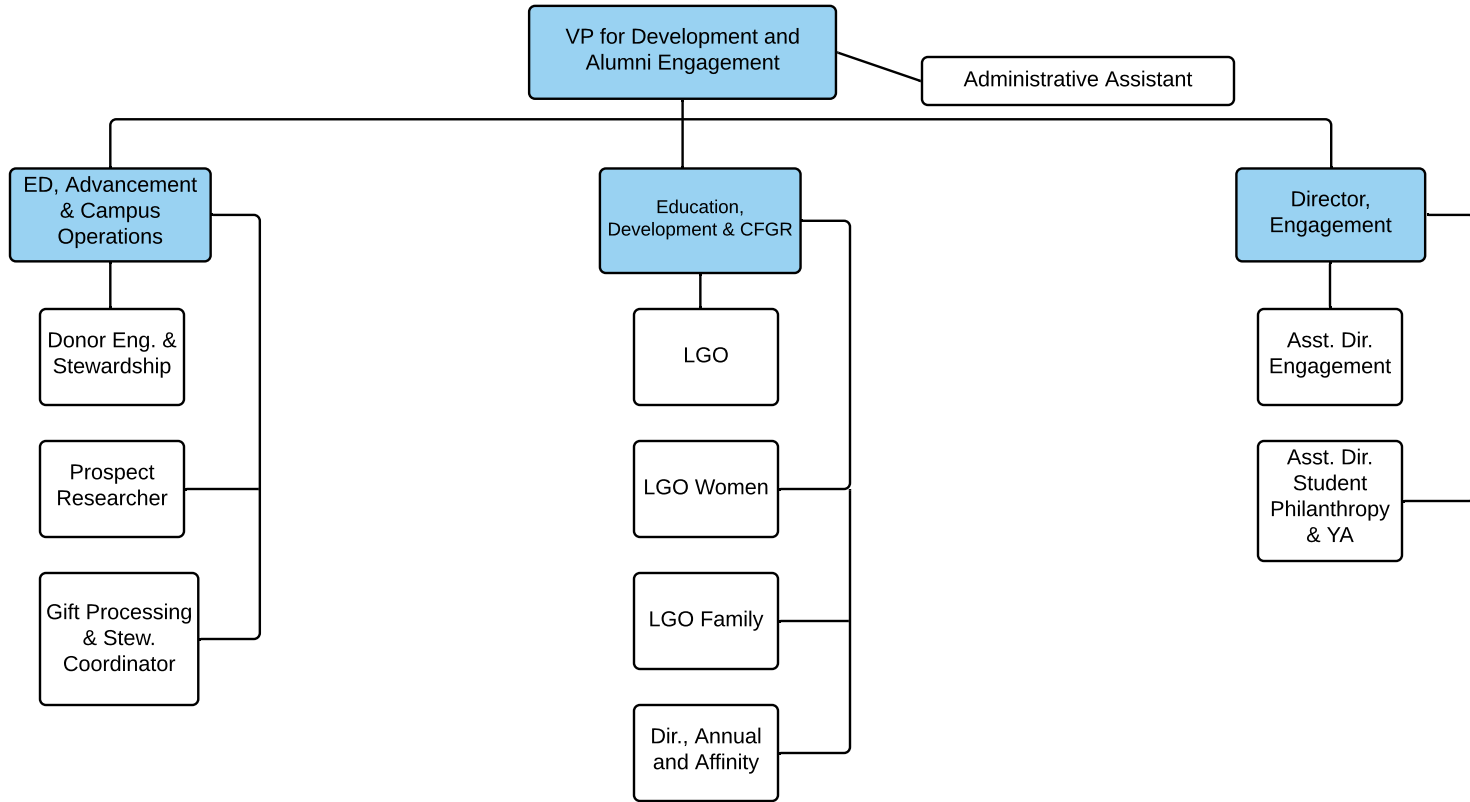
VP for Development and Alumni Engagement

Administrative Assistant

ED, Advancement & Campus Operations

Donor Eng. & Stewardship

Prospect Researcher

Gift Processing & Stew. Coordinator

Education, Development & CFGR

LGO

LGO Women

LGO Family

Dir., Annual and Affinity

Director, Engagement

Asst. Dir. Engagement

Asst. Dir. Student Philanthropy & YA